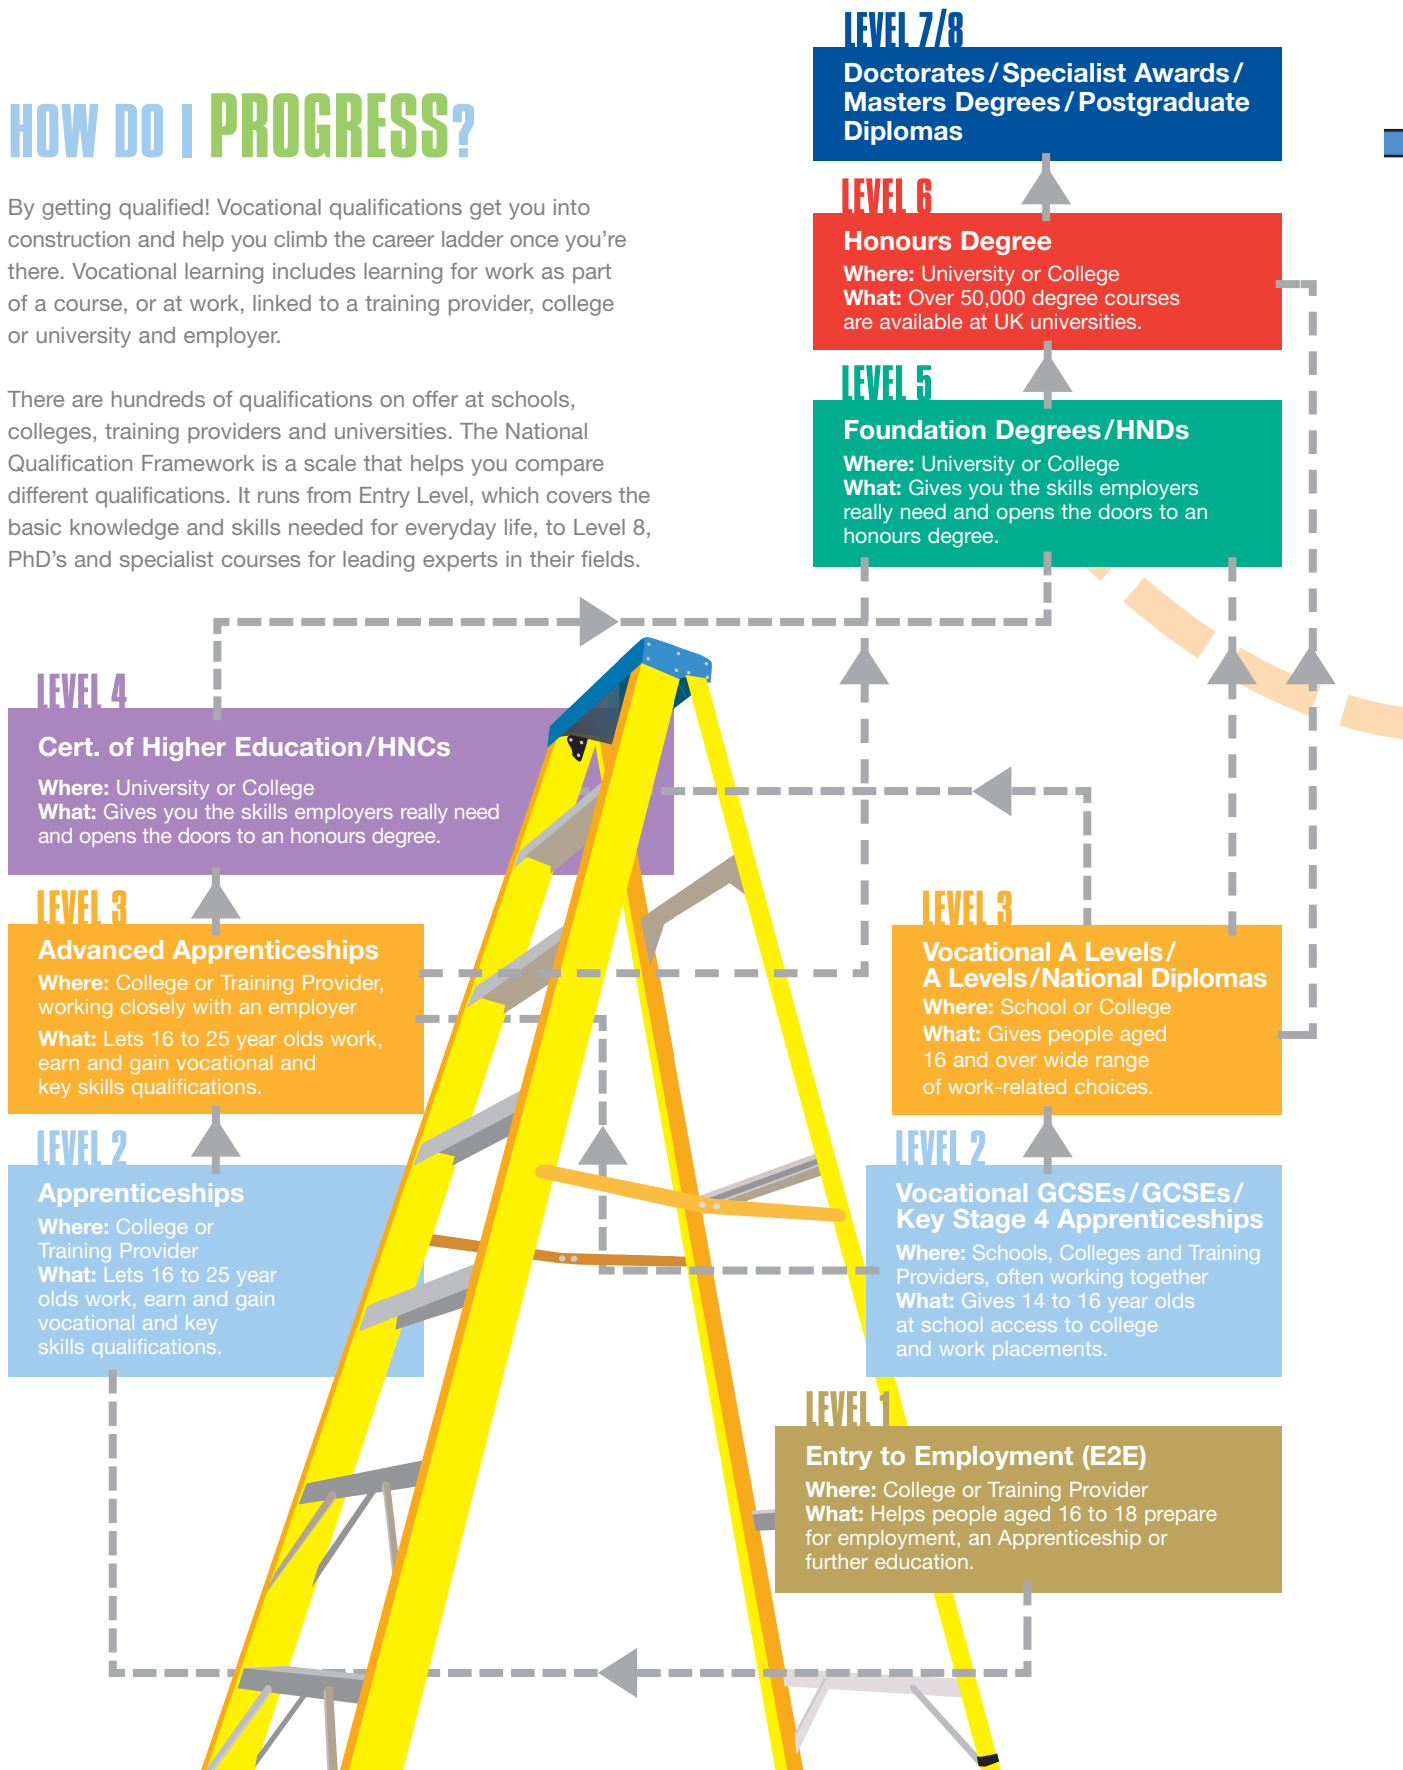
HOW DO I PROGRESS?

By getting qualified! Vocational qualifications get you into construction and help you climb the career ladder once you're there. Vocational learning includes learning for work as part of a course, or at work, linked to a training provider, college or university and employer.

There are hundreds of qualifications on offer at schools, colleges, training providers and universities. The National Qualification Framework is a scale that helps you compare different qualifications. It runs from Entry Level, which covers the basic knowledge and skills needed for everyday life, to Level 8, PhD's and specialist courses for leading experts in their fields.

LEVEL 7/8
Doctorates / Specialist Awards / Masters Degrees / Postgraduate Diplomas

LEVEL 6
Honours Degree
Where: University or College
What: Over 50,000 degree courses are available at UK universities.

LEVEL 5
Foundation Degrees / HNDs
Where: University or College
What: Gives you the skills employers really need and opens the doors to an honours degree.

LEVEL 4
Cert. of Higher Education / HNCs
Where: University or College
What: Gives you the skills employers really need and opens the doors to an honours degree.

LEVEL 3
Advanced Apprenticeships
Where: College or Training Provider, working closely with an employer
What: Lets 16 to 25 year olds work, earn and gain vocational and key skills qualifications.

LEVEL 3
Vocational A Levels / A Levels / National Diplomas
Where: School or College
What: Gives people aged 16 and over wide range of work-related choices.

LEVEL 2
Apprenticeships
Where: College or Training Provider
What: Lets 16 to 25 year olds work, earn and gain vocational and key skills qualifications.

LEVEL 2
Vocational GCSEs / GCSEs / Key Stage 4 Apprenticeships
Where: Schools, Colleges and Training Providers, often working together
What: Gives 14 to 16 year olds at school access to college and work placements.

LEVEL 1
Entry to Employment (E2E)
Where: College or Training Provider
What: Helps people aged 16 to 18 prepare for employment, an Apprenticeship or further education.